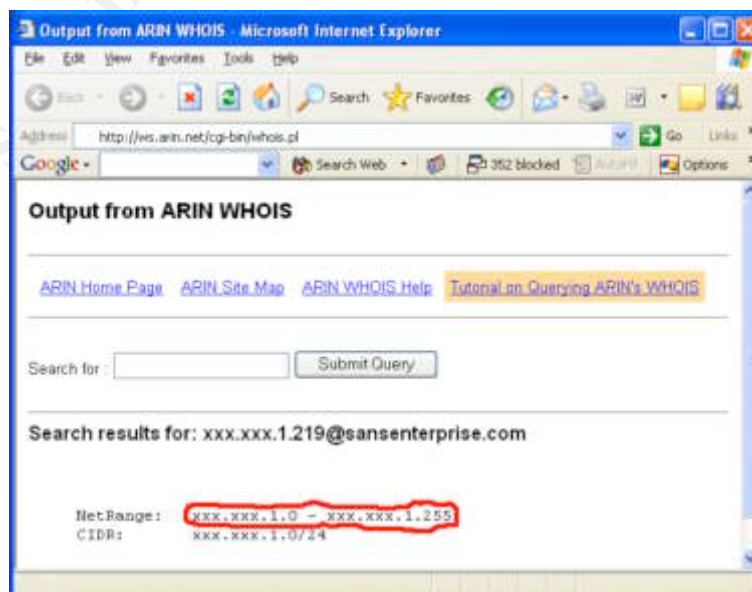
Output from ARIN WHOIS - Microsoft Internet Explorer

File Edit View Favorites Tools Help

Back Search Favorites

Address http://ws.arin.net/cgi-bin/whois.pl Go Links

Google Search Web 352 blocked AutoFill Options

Output from ARIN WHOIS

ARIN Home Page ARIN Site Map ARIN WHOIS Help Tutorial on Querying ARIN's WHOIS

Search for : Submit Query

Search results for: xxx.xxx.1.219@sansenterprise.com

NetRange: xxx.xxx.1.0 - xxx.xxx.1.255
CIDR: xxx.xxx.1.0/24